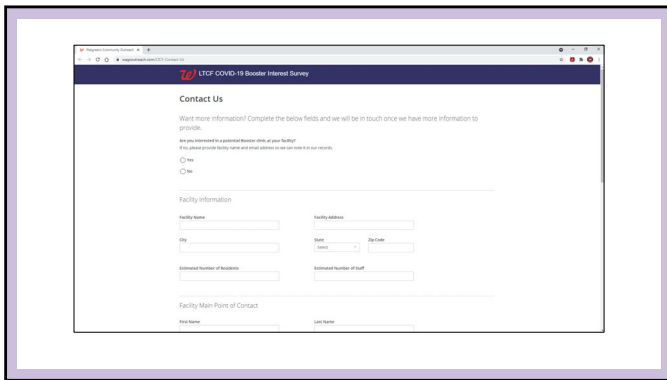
Walgreens Community Outreach ×  +

wagoutreach.com/LTCF-Contact-Us

LTCF COVID-19 Booster Interest Survey

Contact Us

Want more information? Complete the below fields and we will be in touch once we have more information to provide.

Are you interested in a potential Booster clinic at your facility?
If so, please provide facility name and email address so we can note it in our records.

Yes

No

Facility Information

Facility Name

Facility Address

City

State

Select

Zip Code

Estimated Number of Residents

Estimated Number of Staff

Facility Main Point of Contact

First Name

Last Name